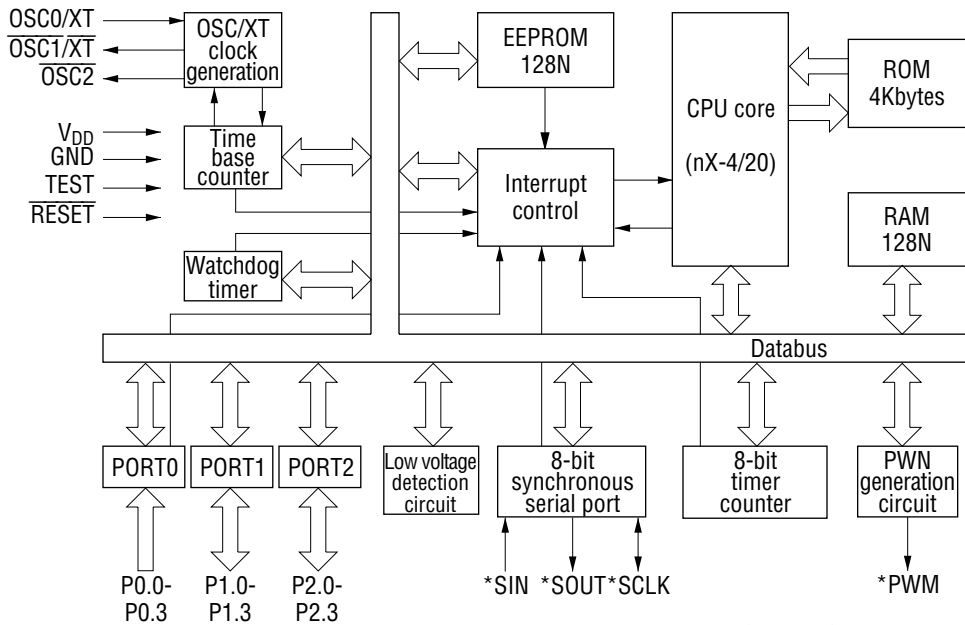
OSC0/XT
$\overline{OSC1}/\overline{XT}$
$\overline{OSC2}$
OSC/XT clock generation
$V_{DD}$
GND
TEST
$\overline{RESET}$
Time base counter
Watchdog timer
EEPROM 128N
Interrupt control
CPU core
(nX-4/20)
ROM 4Kbytes
RAM 128N
Databus
PORT0
PORT1
PORT2
Low voltage detection circuit
8-bit synchronous serial port
8-bit timer counter
PWN generation circuit
P0.0-P0.3
P1.0-P1.3
P2.0-P2.3
*SIN
*SOUT
*SCLK
*PWM